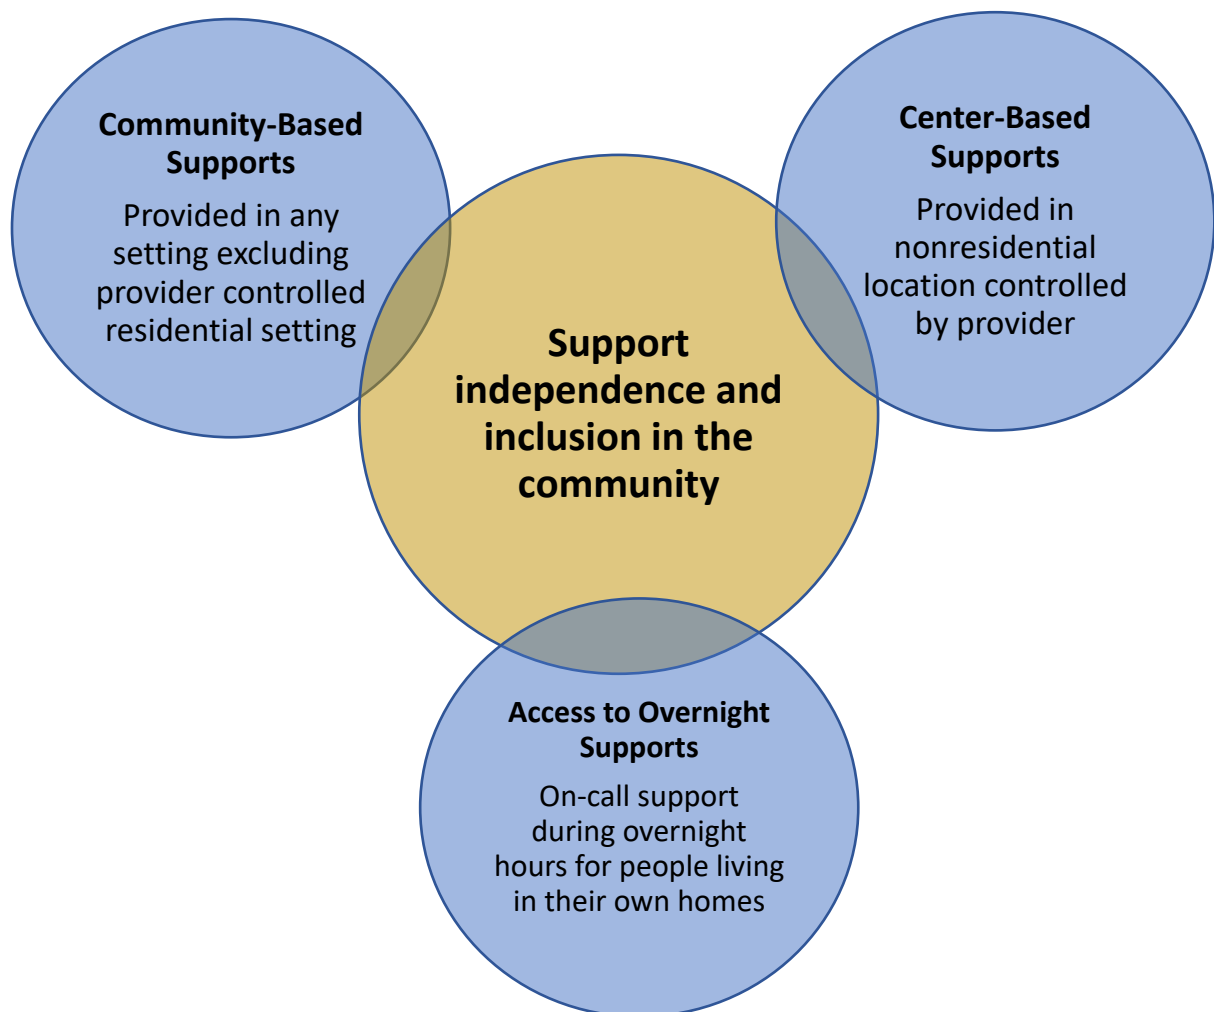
Community-Based Supports

Provided in any setting excluding provider controlled residential setting

Center-Based Supports

Provided in nonresidential location controlled by provider

Support independence and inclusion in the community

Access to Overnight Supports

On-call support during overnight hours for people living in their own homes